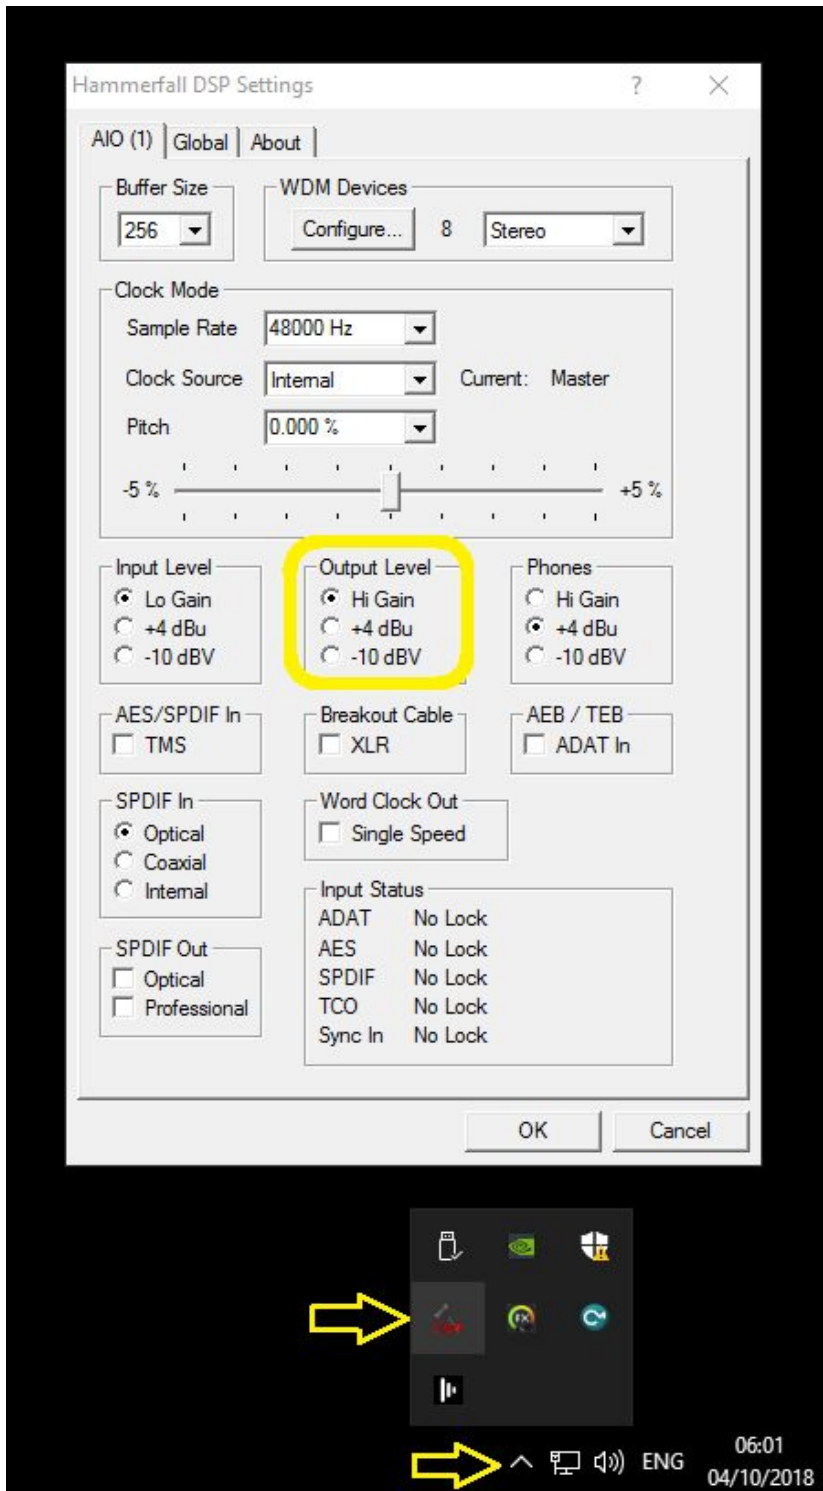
Hammerfall DSP Settings ? ×

AIO (1) | Global | About

Buffer Size
256

WDM Devices
Configure... 8 Stereo

Clock Mode
Sample Rate 48000 Hz
Clock Source Internal Current: Master
Pitch 0.000 %
-5 % +5 %

Input Level
Lo Gain
+4 dBu
-10 dBV

Output Level
Hi Gain
+4 dBu
-10 dBV

Phones
Hi Gain
+4 dBu
-10 dBV

AES/SPDIF In
TMS

Breakout Cable
XLR

AEB / TEB
ADAT In

SPDIF In
Optical
Coaxial
Internal

Word Clock Out
Single Speed

Input Status
| | |
|---|---|
| ADAT | No Lock |
| AES | No Lock |
| SPDIF | No Lock |
| TCO | No Lock |
| Sync In | No Lock |

SPDIF Out
Optical
Professional

OK Cancel

ENG
06:01
04/10/2018